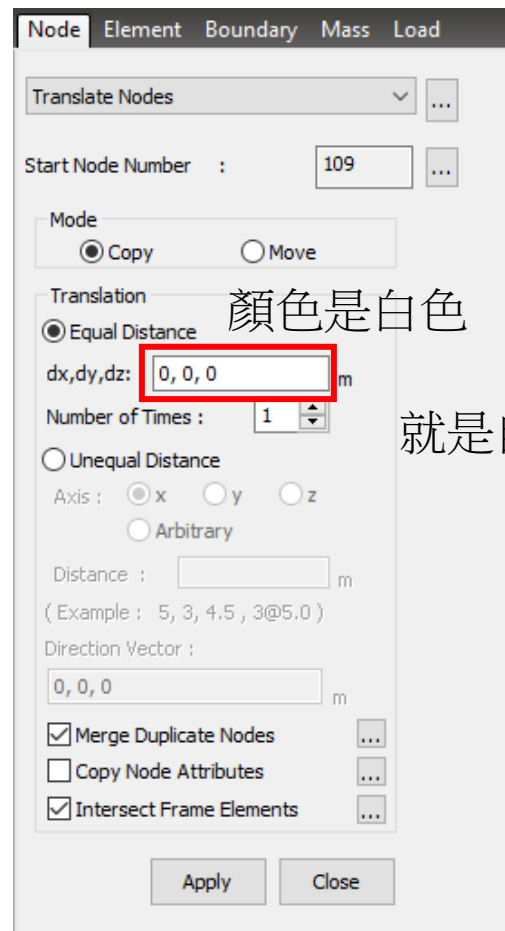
Node Element Boundary Mass Load

Translate Nodes ...

Start Node Number : 109 ...

Mode
Copy Move

Translation
顏色是白色
Equal Distance
dx,dy,dz: 0, 0, 0 m
Number of Times : 1
就是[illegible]
Unequal Distance
Axis : x y z
Arbitrary
Distance : m
( Example : 5, 3, 4.5 , 3@5.0 )
Direction Vector :
0, 0, 0 m

Merge Duplicate Nodes ...
Copy Node Attributes ...
Intersect Frame Elements ...

Apply Close